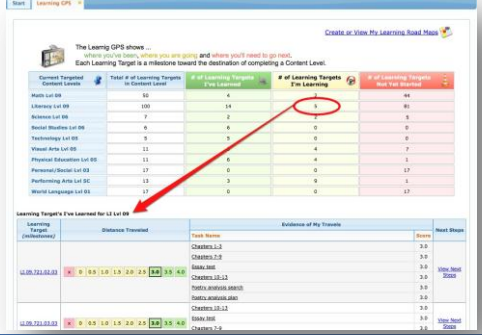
Start | Learning GPS

Create or View My Learning Road Maps

The Learnig GPS shows ...
where you've been, where you are going and where you'll need to go next.
Each Learning Target is a milestone toward the destination of completing a Content Level.

| Current Targeted Content Levels | Total # of Learning Targets in Content Level | # of Learning Targets I've Learned | # of Learning Targets I'm Learning | # of Learning Targets Not Yet Started |
|---|---|---|---|---|
| Math Lvl 05 | 50 | 4 | 2 | 44 |
| Literacy Lvl 09 | 100 | 14 | 5 | 81 |
| Science Lvl 06 | 7 | 2 | 2 | 3 |
| Social Studies Lvl 06 | 6 | 6 | 0 | 0 |
| Technology Lvl 05 | 9 | 6 | 0 | 3 |
| Visual Arts Lvl 05 | 11 | 4 | 4 | 7 |
| Physical Education Lvl 05 | 11 | 6 | 4 | 1 |
| Personal/Social Lvl 03 | 17 | 0 | 0 | 17 |
| Performing Arts Lvl 0C | 13 | 3 | 9 | 1 |
| World Language Lvl 01 | 17 | 0 | 0 | 17 |

Learning Target's I've Learned for LI Lvl 09

| Learning Target (milestones) | Distance Traveled | Task Name | Score | Next Steps |
|---|---|---|---|---|
| LI.09.721.02.03 | x 0 0.5 1.0 1.5 2.0 2.5 3.0 3.5 4.0 | Chapters 1-3 | 3.0 | View Next Steps |
| | | Chapters 7-9 | 3.0 | |
| | | Essay test | 3.0 | |
| | | Chapters 10-13 | 3.0 | |
| | | Poetry analysis search | 3.0 | |
| | | Poetry analysis plan | 3.0 | |
| LI.09.721.03.03 | x 0 0.5 1.0 1.5 2.0 2.5 3.0 3.5 4.0 | Chapters 10-13 | 3.0 | View Next Steps |
| | | Essay test | 3.0 | |
| | | Chapters 7-9 | 3.0 | |